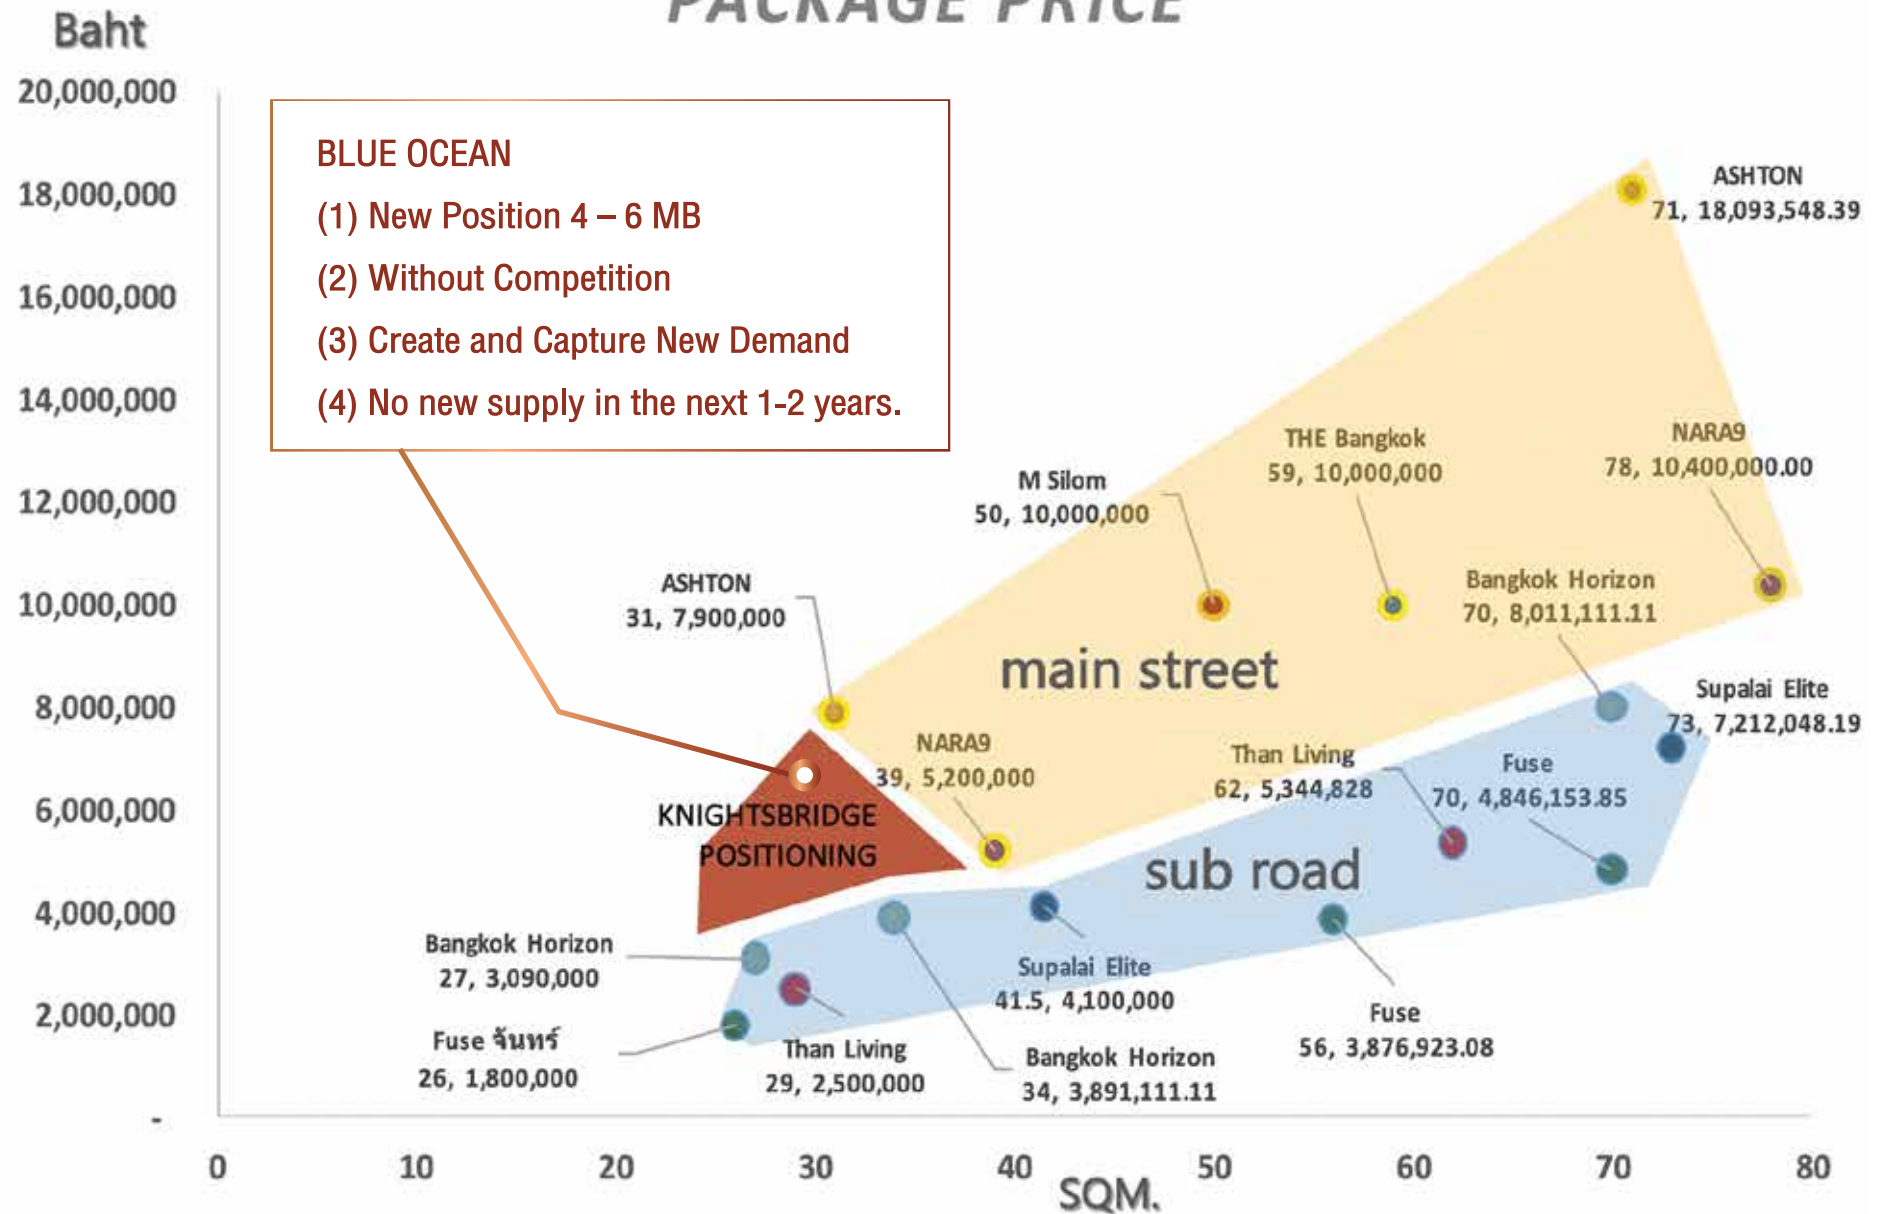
PACKAGE PRICE

Baht

20,000,000
18,000,000
16,000,000
14,000,000
12,000,000
10,000,000
8,000,000
6,000,000
4,000,000
2,000,000
-

BLUE OCEAN
(1) New Position 4 – 6 MB
(2) Without Competition
(3) Create and Capture New Demand
(4) No new supply in the next 1-2 years.

ASHTON
71, 18,093,548.39

THE Bangkok
59, 10,000,000

NARA9
78, 10,400,000.00

M Silom
50, 10,000,000

ASHTON
31, 7,900,000

Bangkok Horizon
70, 8,011,111.11

main street

Supalai Elite
73, 7,212,048.19

NARA9
39, 5,200,000

Than Living
62, 5,344,828

Fuse
70, 4,846,153.85

KNIGHTSBRIDGE
POSITIONING

sub road

Bangkok Horizon
27, 3,090,000

Supalai Elite
41.5, 4,100,000

Fuse จันทร์
26, 1,800,000

Than Living
29, 2,500,000

Bangkok Horizon
34, 3,891,111.11

Fuse
56, 3,876,923.08

0 10 20 30 40 50 60 70 80

SQM.